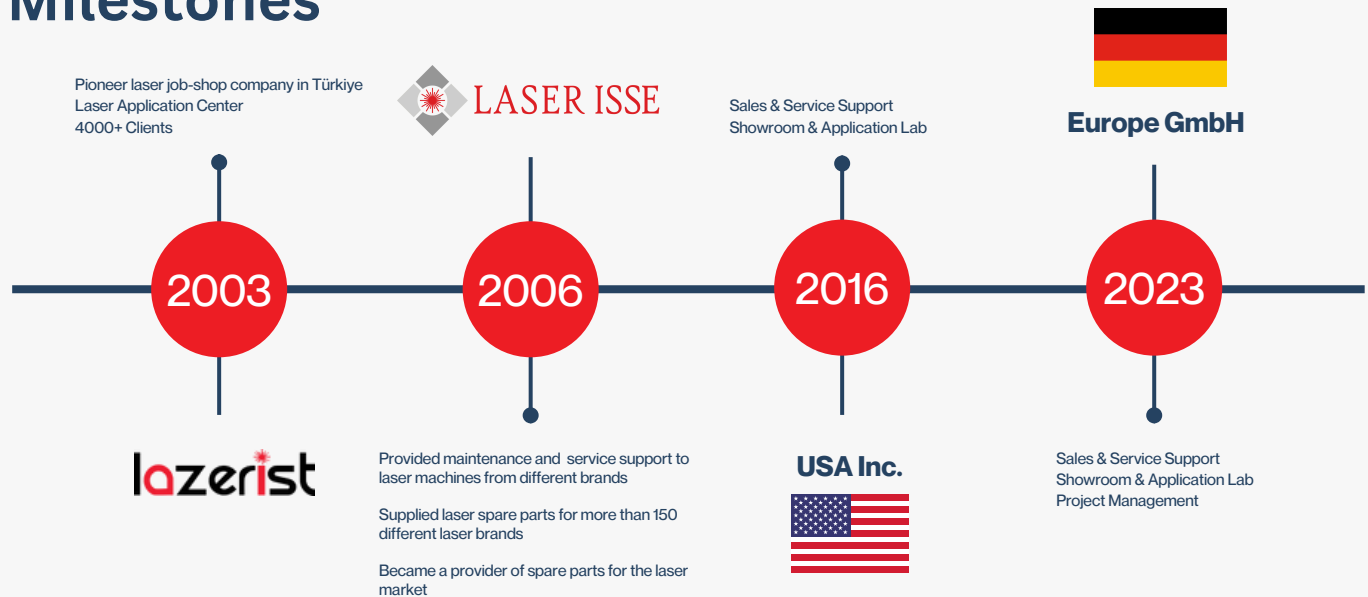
Milestones

Pioneer laser job-shop company in Türkiye
Laser Application Center
4000+ Clients

LASER ISSE

Sales & Service Support
Showroom & Application Lab

Europe GmbH

2003

2006

2016

2023

lazerist

Provided maintenance and service support to laser machines from different brands

Supplied laser spare parts for more than 150 different laser brands

Became a provider of spare parts for the laser market

USA Inc.

Sales & Service Support
Showroom & Application Lab
Project Management